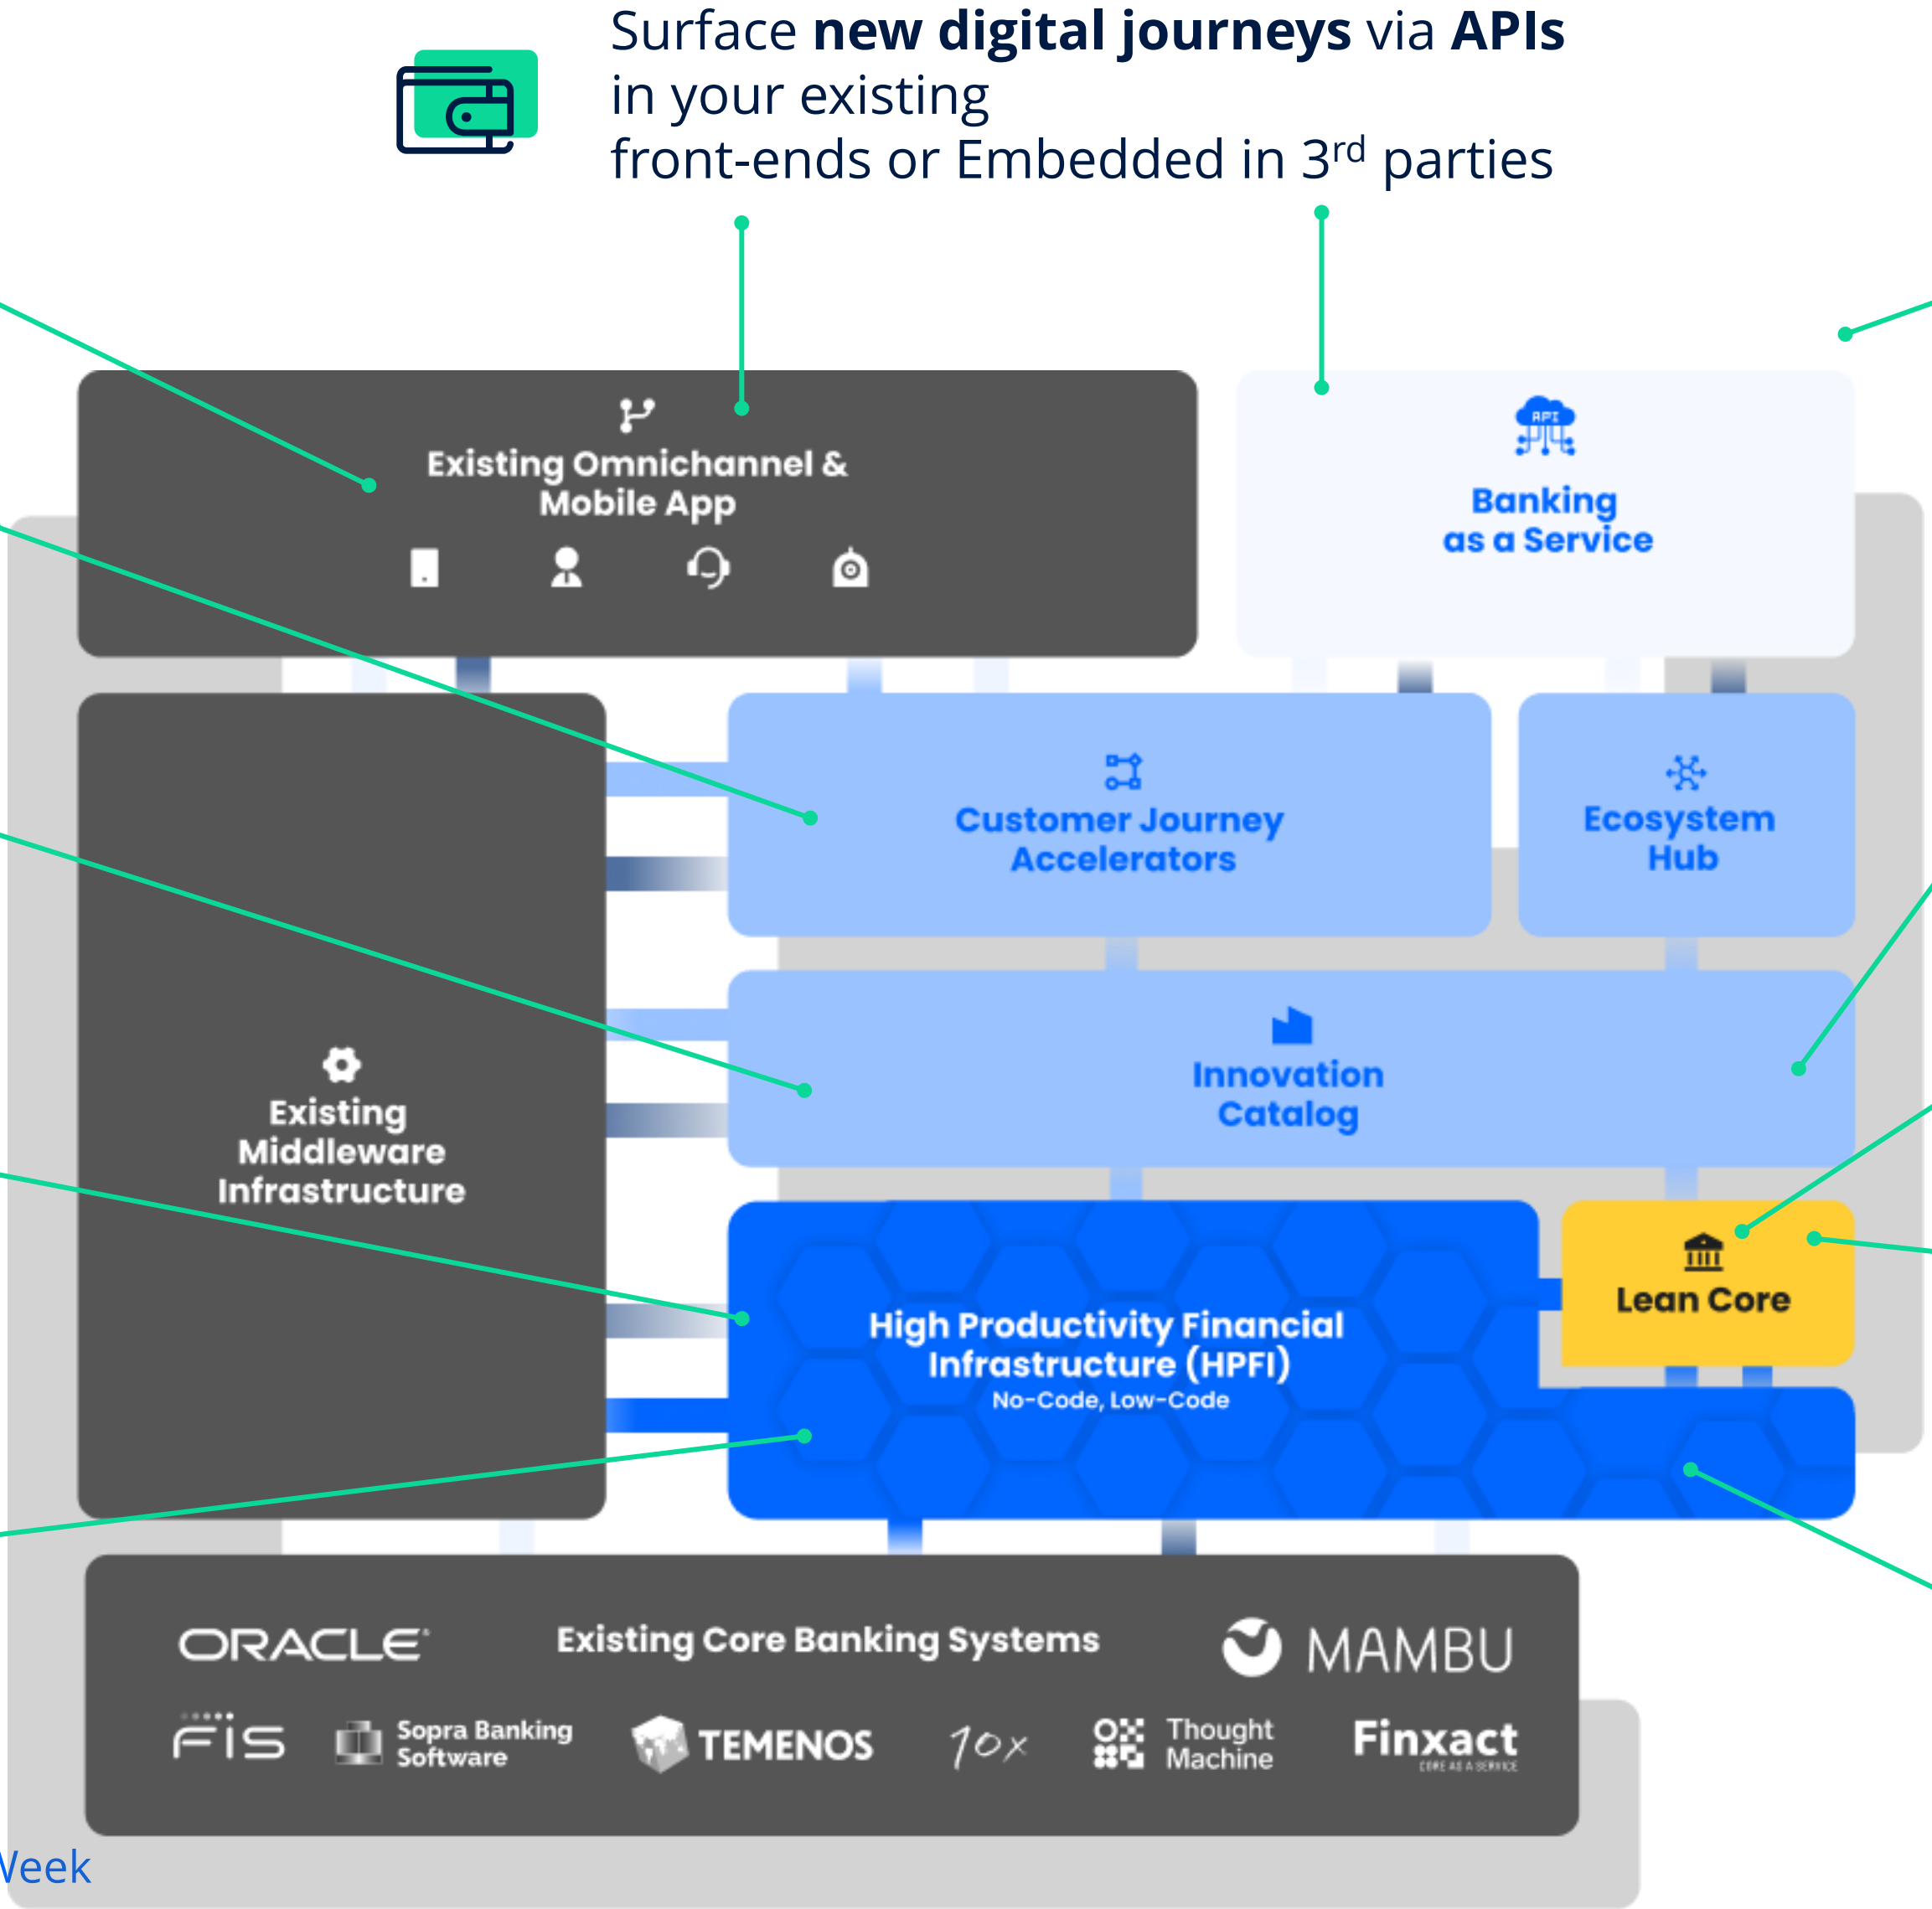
Surface **new digital journeys** via **APIs** in your existing front-ends or Embedded in 3$^{rd}$ parties

Existing Omnichannel & Mobile App

Banking as a Service

Customer Journey Accelerators

Ecosystem Hub

Existing Middleware Infrastructure

Innovation Catalog

High Productivity Financial Infrastructure (HPFI)
No-Code, Low-Code

Lean Core

ORACLE

Existing Core Banking Systems

MAMBU

FIS

Sopra Banking Software

TEMENOS

10x

Thought Machine

Finxact
CORE AS A SERVICE

Veek